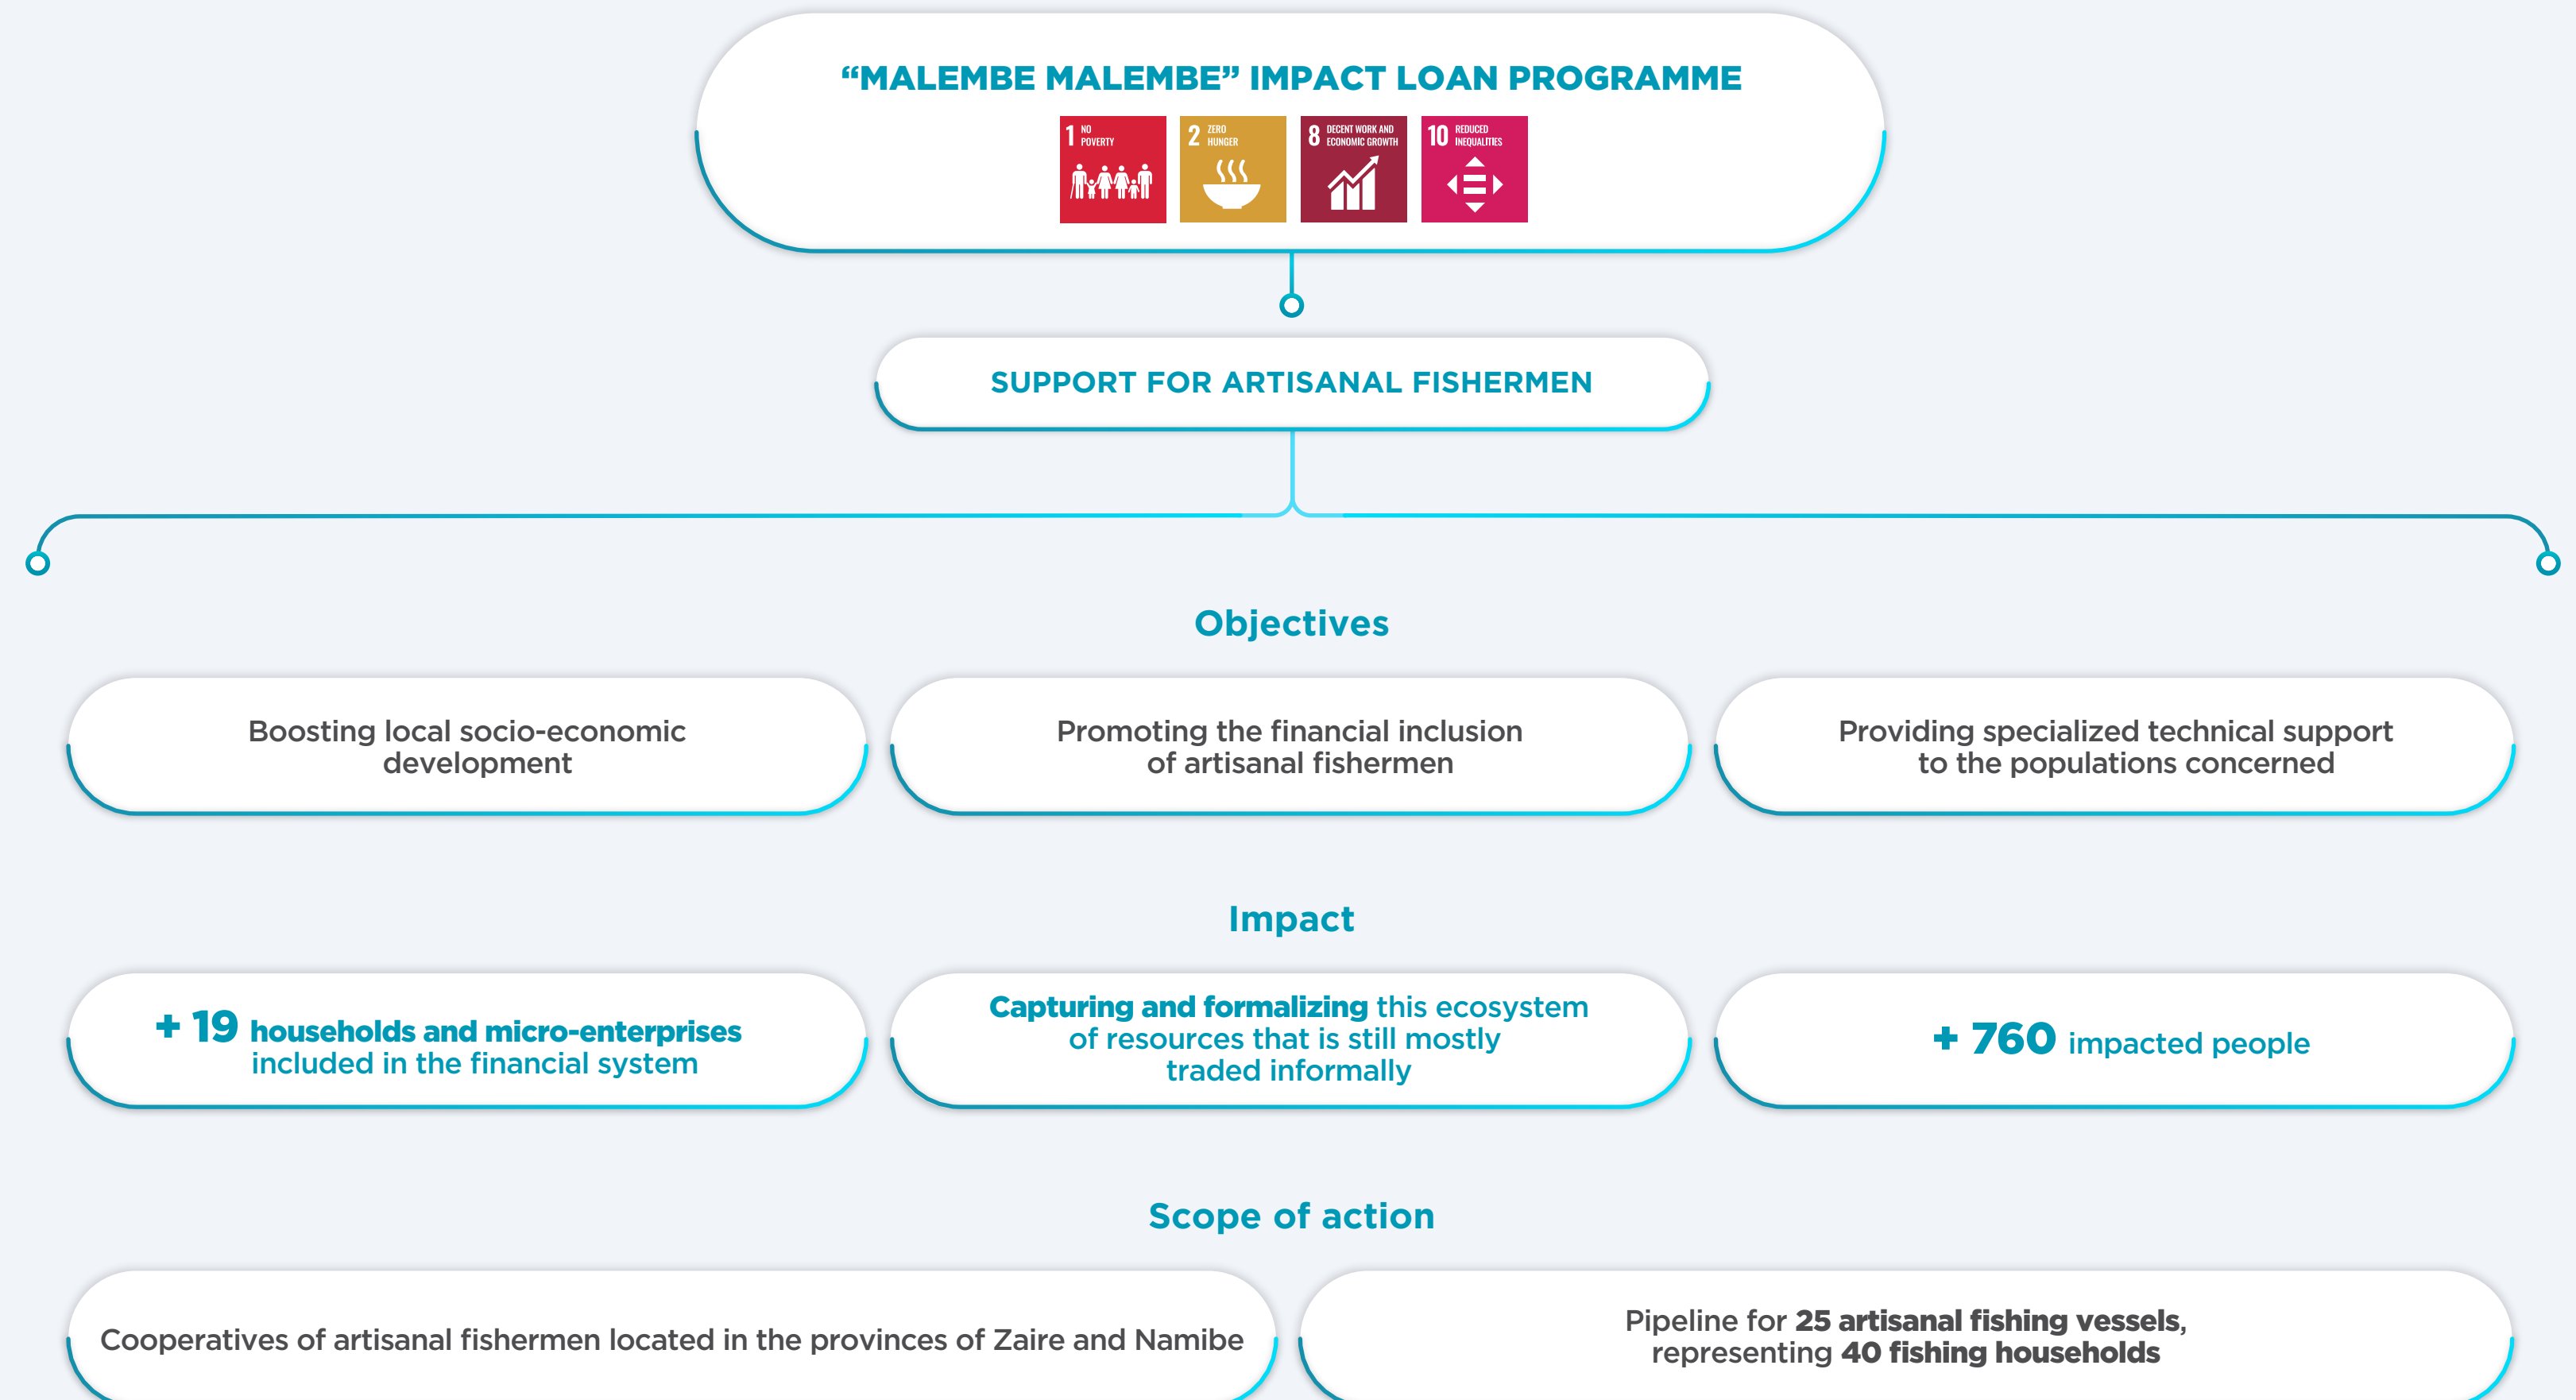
“MALEMBE MALEMBE” IMPACT LOAN PROGRAMME

1 NO POVERTY

2 ZERO HUNGER

8 DECENT WORK AND ECONOMIC GROWTH

10 REDUCED INEQUALITIES

SUPPORT FOR ARTISANAL FISHERMEN

Objectives

Boosting local socio-economic development

Promoting the financial inclusion of artisanal fishermen

Providing specialized technical support to the populations concerned

Impact

+ 19 households and micro-enterprises included in the financial system

Capturing and formalizing this ecosystem of resources that is still mostly traded informally

+ 760 impacted people

Scope of action

Cooperatives of artisanal fishermen located in the provinces of Zaire and Namibe

Pipeline for 25 artisanal fishing vessels, representing 40 fishing households